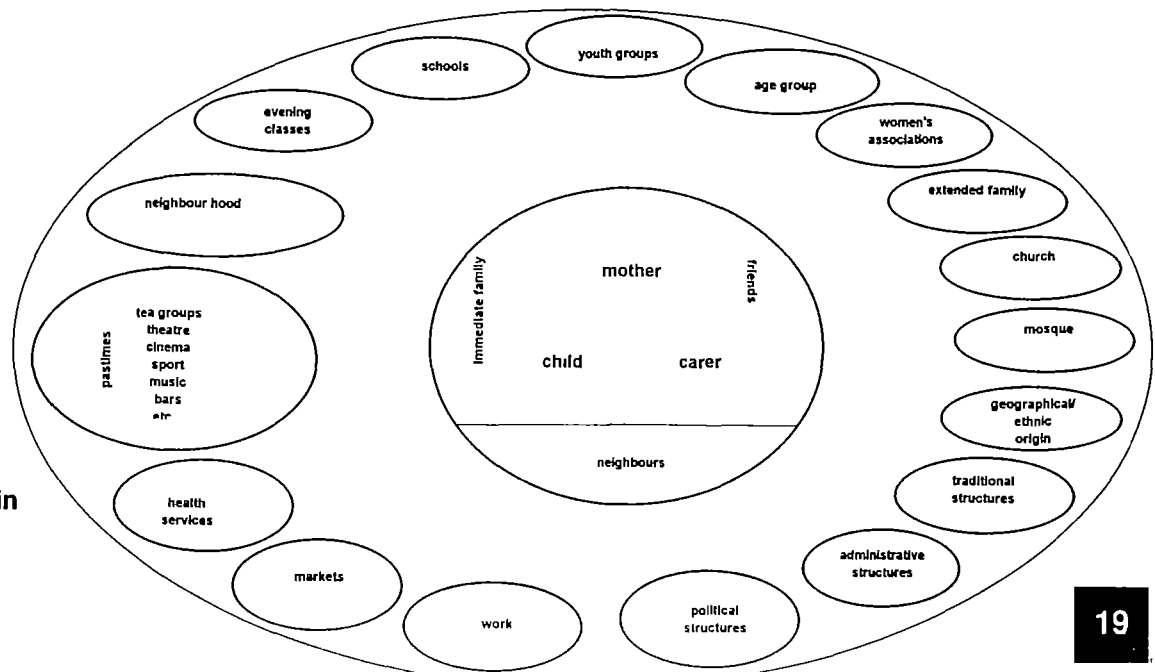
schools

youth groups

age group

evening classes

women's associations

neighbour hood

extended family

church

mosque

pastimes

tea groups
theatre
cinema
sport
music
bars
etc

Immediate family

mother

friends

child

carer

neighbours

geographical/ ethnic origin

in

health services

traditional structures

administrative structures

markets

work

political structures

19